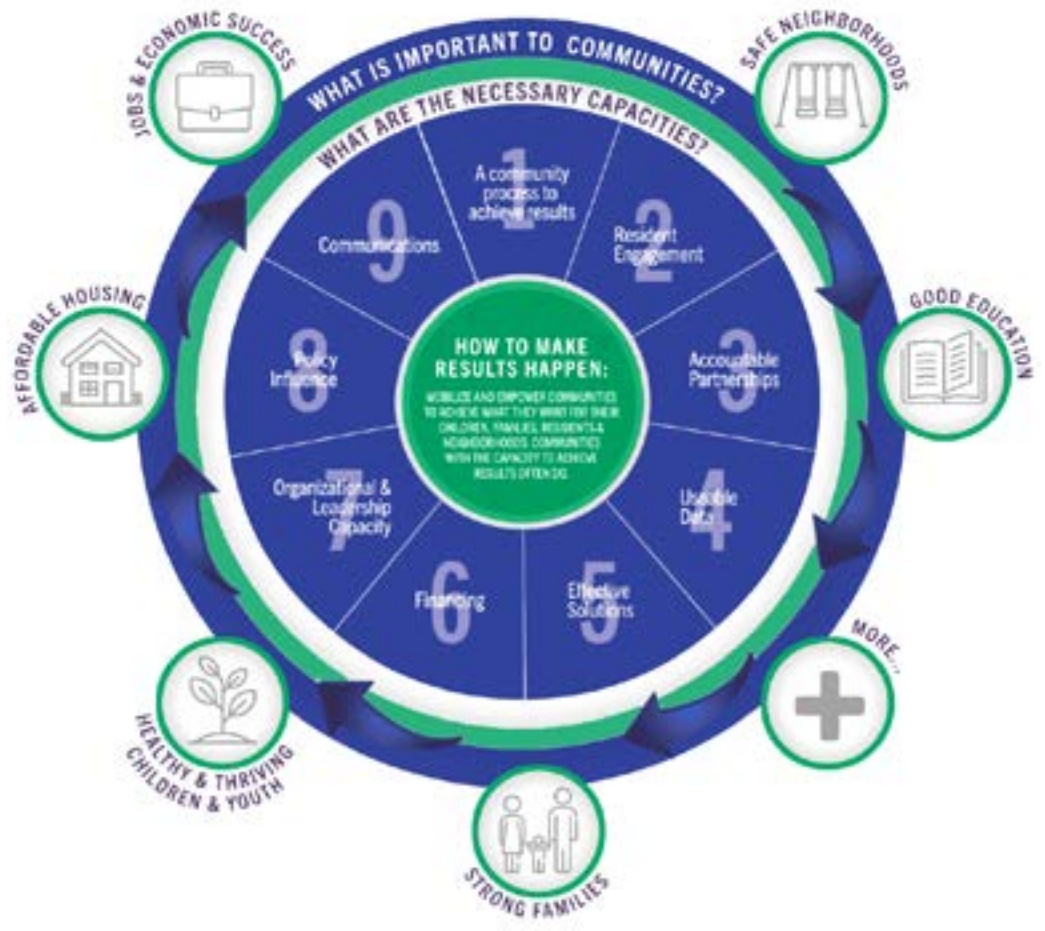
JOBS & ECONOMIC SUCCESS

WHAT IS IMPORTANT TO COMMUNITIES?

SAFE NEIGHBORHOODS

WHAT ARE THE NECESSARY CAPACITIES?

1 A community process to achieve results

2 Resident Engagement

3 Accountable Partnerships

4 Usable Data

5 Effective Solutions

6 Financing

7 Organizational & Leadership Capacity

8 Policy Influence

9 Communications

HOW TO MAKE RESULTS HAPPEN:

MOBILIZE AND EMPOWER COMMUNITIES TO ACHIEVE WHAT THEY WANT FOR THEIR CHILDREN, FAMILIES, RESIDENTS & NEIGHBORHOODS. COMMUNITIES WITH THE CAPACITY TO ACHIEVE RESULTS OFTEN DO.

GOOD EDUCATION

AFFORDABLE HOUSING

MORE...

HEALTHY & THRIVING CHILDREN & YOUTH

STRONG FAMILIES